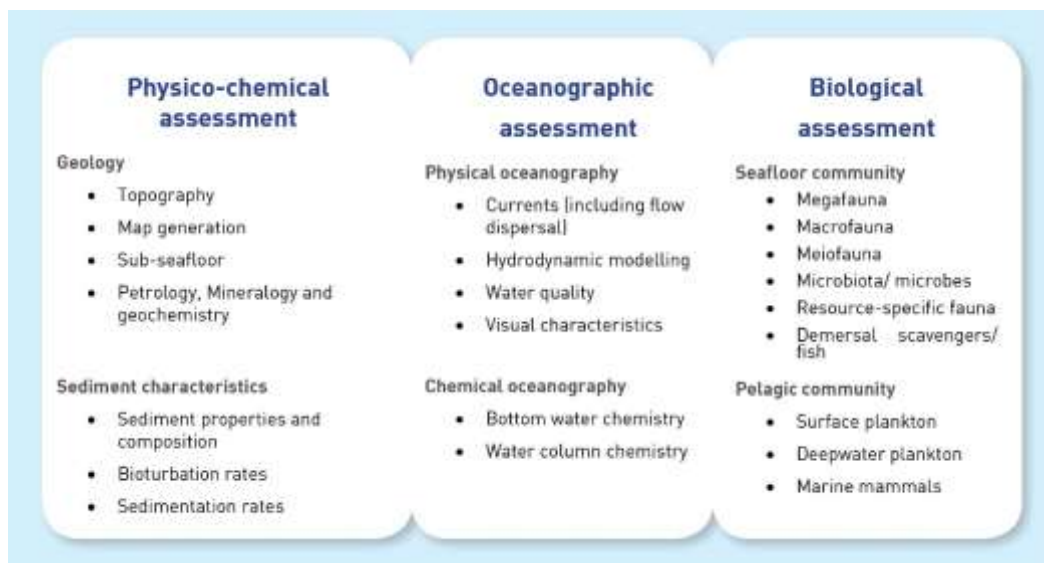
Physico-chemical assessment

Geology

- Topography
- Map generation
- Sub-seafloor
- Petrology, Mineralogy and geochemistry

Sediment characteristics

- Sediment properties and composition
- Bioturbation rates
- Sedimentation rates

Oceanographic assessment

Physical oceanography

- Currents (including flow dispersal)
- Hydrodynamic modelling
- Water quality
- Visual characteristics

Chemical oceanography

- Bottom water chemistry
- Water column chemistry

Biological assessment

Seafloor community

- Megafauna
- Macrofauna
- Meiofauna
- Microbiota/ microbes
- Resource-specific fauna
- Demersal scavengers/ fish

Pelagic community

- Surface plankton
- Deepwater plankton
- Marine mammals